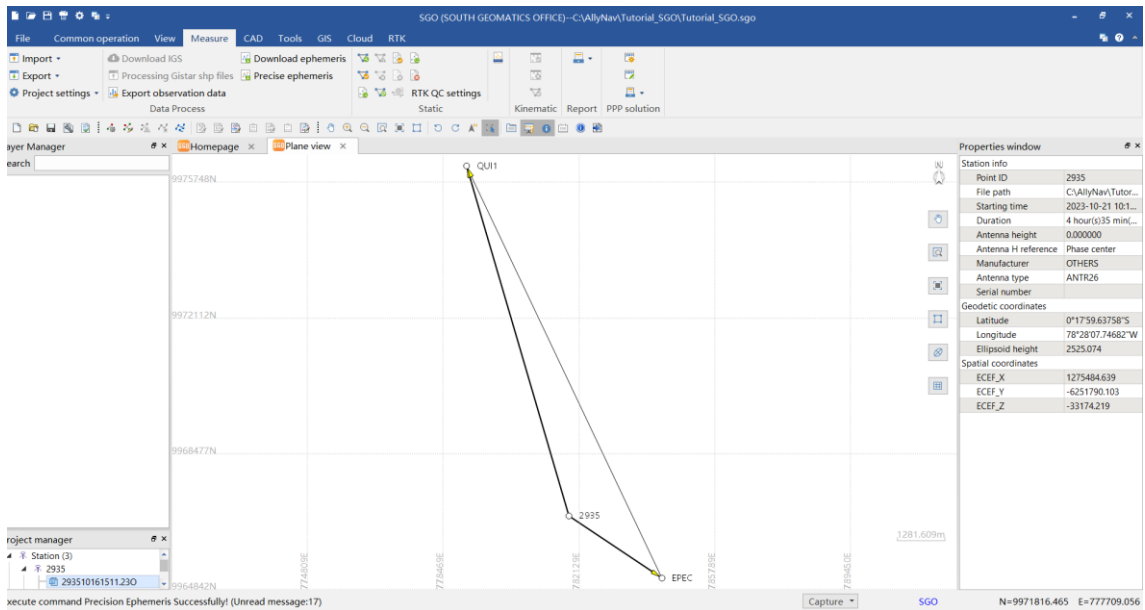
SGO (SOUTH GEOMATICS OFFICE)--C:\AllyNav\Tutorial_SGO\Tutorial_SGO.sgo

File Common operation View Measure CAD Tools GIS Cloud RTK

Import ▾
Export ▾
Project settings ▾
Download IGS
Processing Gistar shp files
Export observation data
Download ephemeris
Precise ephemeris
Data Process
RTK QC settings
Static
Kinematic
Report
PPP solution

ayer Manager
earch

Homepage ×
Plane view ×

9975748N
9972112N
9968477N
9964842N

QUI1
2935
EPEC

N

1281.609m

774809E
778469E
782129E
785789E
78940.0E

roject manager
Station (3)
2935
293510161511.23O

Properties window
Station info
| Point ID | 2935 |
|---|---|
| File path | C:\AllyNav\Tutor... |
| Starting time | 2023-10-21 10:1... |
| Duration | 4 hour(s)35 min(... |
| Antenna height | 0.000000 |
| Antenna H reference | Phase center |
| Manufacturer | OTHERS |
| Antenna type | ANTR26 |
| Serial number | |
Geodetic coordinates
| Latitude | 0°17'59.63758"S |
|---|---|
| Longitude | 78°28'07.74682"W |
| Ellipsoid height | 2525.074 |
Spatial coordinates
| ECEF_X | 1275484.639 |
|---|---|
| ECEF_Y | -6251790.103 |
| ECEF_Z | -33174.219 |

xecute command Precision Ephemeris Successfully! (Unread message:17)
Capture ▾
SGO
N=9971816.465 E=777709.056